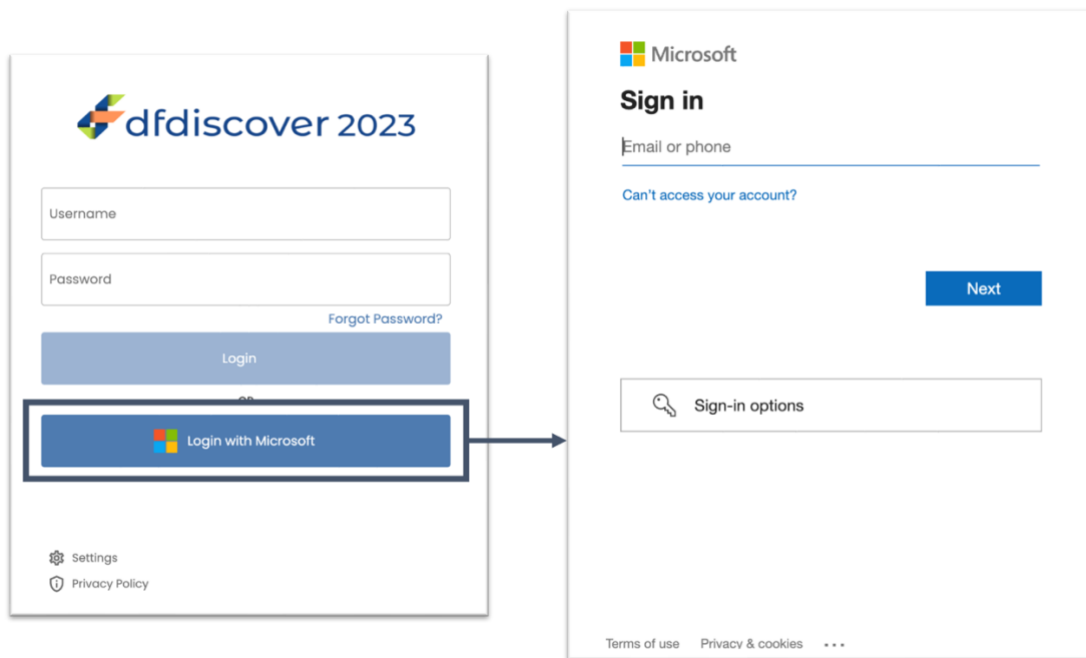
dfdiscover 2023

Username

Password

Forgot Password?

Login

OR

Login with Microsoft

Settings

Privacy Policy

Microsoft

Sign in

Email or phone

Can't access your account?

Next

Sign-in options

Terms of use Privacy & cookies ...